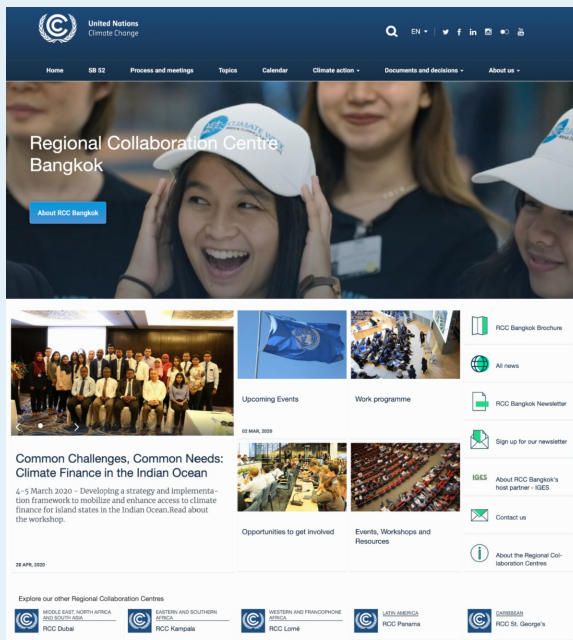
United Nations
Climate Change

EN ▾

Home SB 52 Process and meetings Topics Calendar Climate action ▾ Documents and decisions ▾ About us ▾

Regional Collaboration Centre Bangkok

About RCC Bangkok

Common Challenges, Common Needs: Climate Finance in the Indian Ocean

4–5 March 2020 - Developing a strategy and implementation framework to mobilize and enhance access to climate finance for island states in the Indian Ocean.Read about the workshop.

28 APR, 2020

Upcoming Events

02 MAR, 2020

Work programme

Opportunities to get involved

Events, Workshops and Resources

RCC Bangkok Brochure

All news

RCC Bangkok Newsletter

Sign up for our newsletter

IGES

About RCC Bangkok's host partner - IGES

Contact us

About the Regional Collaboration Centres

Explore our other Regional Collaboration Centres

MIDDLE EAST, NORTH AFRICA AND SOUTH ASIA
RCC Dubai

EASTERN AND SOUTHERN AFRICA
RCC Kampala

WESTERN AND FRANCOPHONE AFRICA
RCC Lomé

LATIN AMERICA
RCC Panama

CARIBBEAN
RCC St. George's